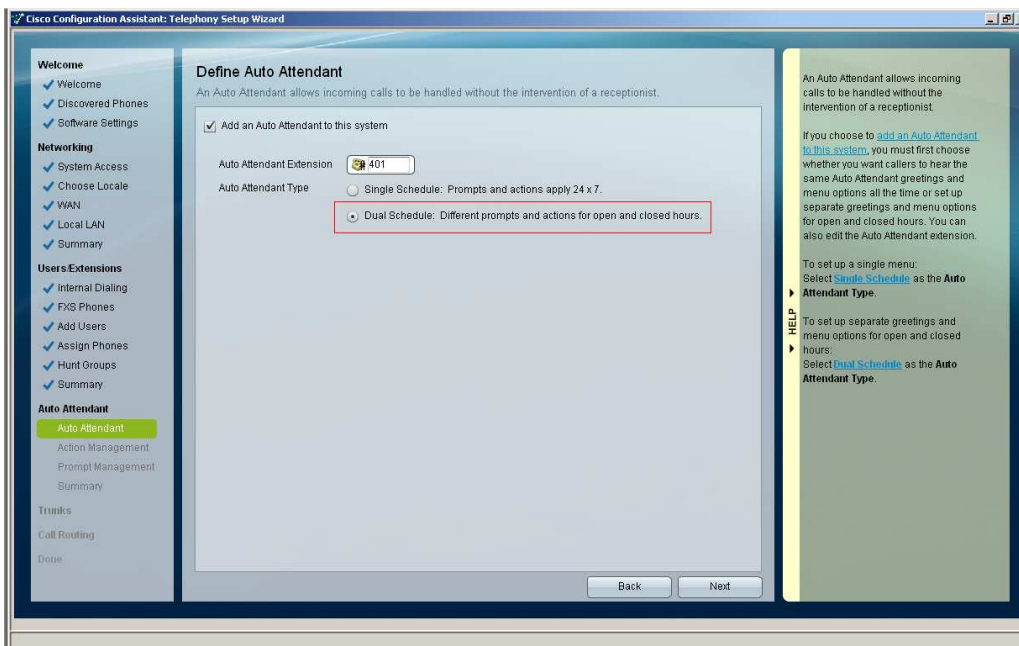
Cisco Configuration Assistant: Telephony Setup Wizard

Welcome
Welcome
Discovered Phones
Software Settings
Networking
System Access
Choose Locale
WAN
Local LAN
Summary
Users/Extensions
Internal Dialing
FXS Phones
Add Users
Assign Phones
Hunt Groups
Summary
Auto Attendant
Auto Attendant
Action Management
Prompt Management
Summary
Trunks
Call Routing
Done

Define Auto Attendant
An Auto Attendant allows incoming calls to be handled without the intervention of a receptionist.

Add an Auto Attendant to this system

Auto Attendant Extension 401
Auto Attendant Type
Single Schedule: Prompts and actions apply 24 x 7.
Dual Schedule: Different prompts and actions for open and closed hours.

Back Next

HELP

An Auto Attendant allows incoming calls to be handled without the intervention of a receptionist.

If you choose to add an Auto Attendant to this system, you must first choose whether you want callers to hear the same Auto Attendant greetings and menu options all the time or set up separate greetings and menu options for open and closed hours. You can also edit the Auto Attendant extension.

To set up a single menu:
Select Single Schedule as the Auto Attendant Type.

To set up separate greetings and menu options for open and closed hours:
Select Dual Schedule as the Auto Attendant Type.